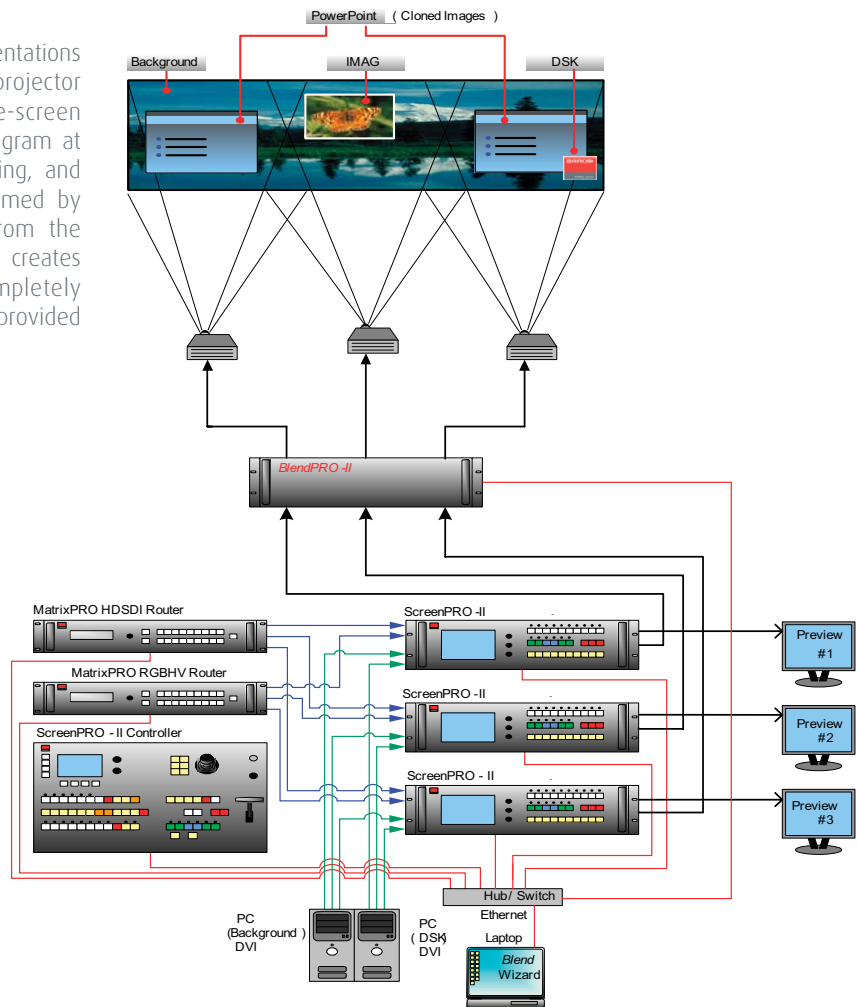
entations
projector
e-screen
gram at
ing, and
med by
rom the
creates
mpletely
provided

PowerPoint ( Cloned Images )

Background

IMAG

DSK

BlendPRO -II

MatrixPRO HDSDI Router

MatrixPRO RGBHV Router

ScreenPRO - II Controller

ScreenPRO -II

ScreenPRO -II

ScreenPRO - II

Preview #1

Preview #2

Preview #3

Hub/ Switch

Ethernet

Laptop

Blend Wizard

PC (Background ) DVI

PC ( DSK) DVI